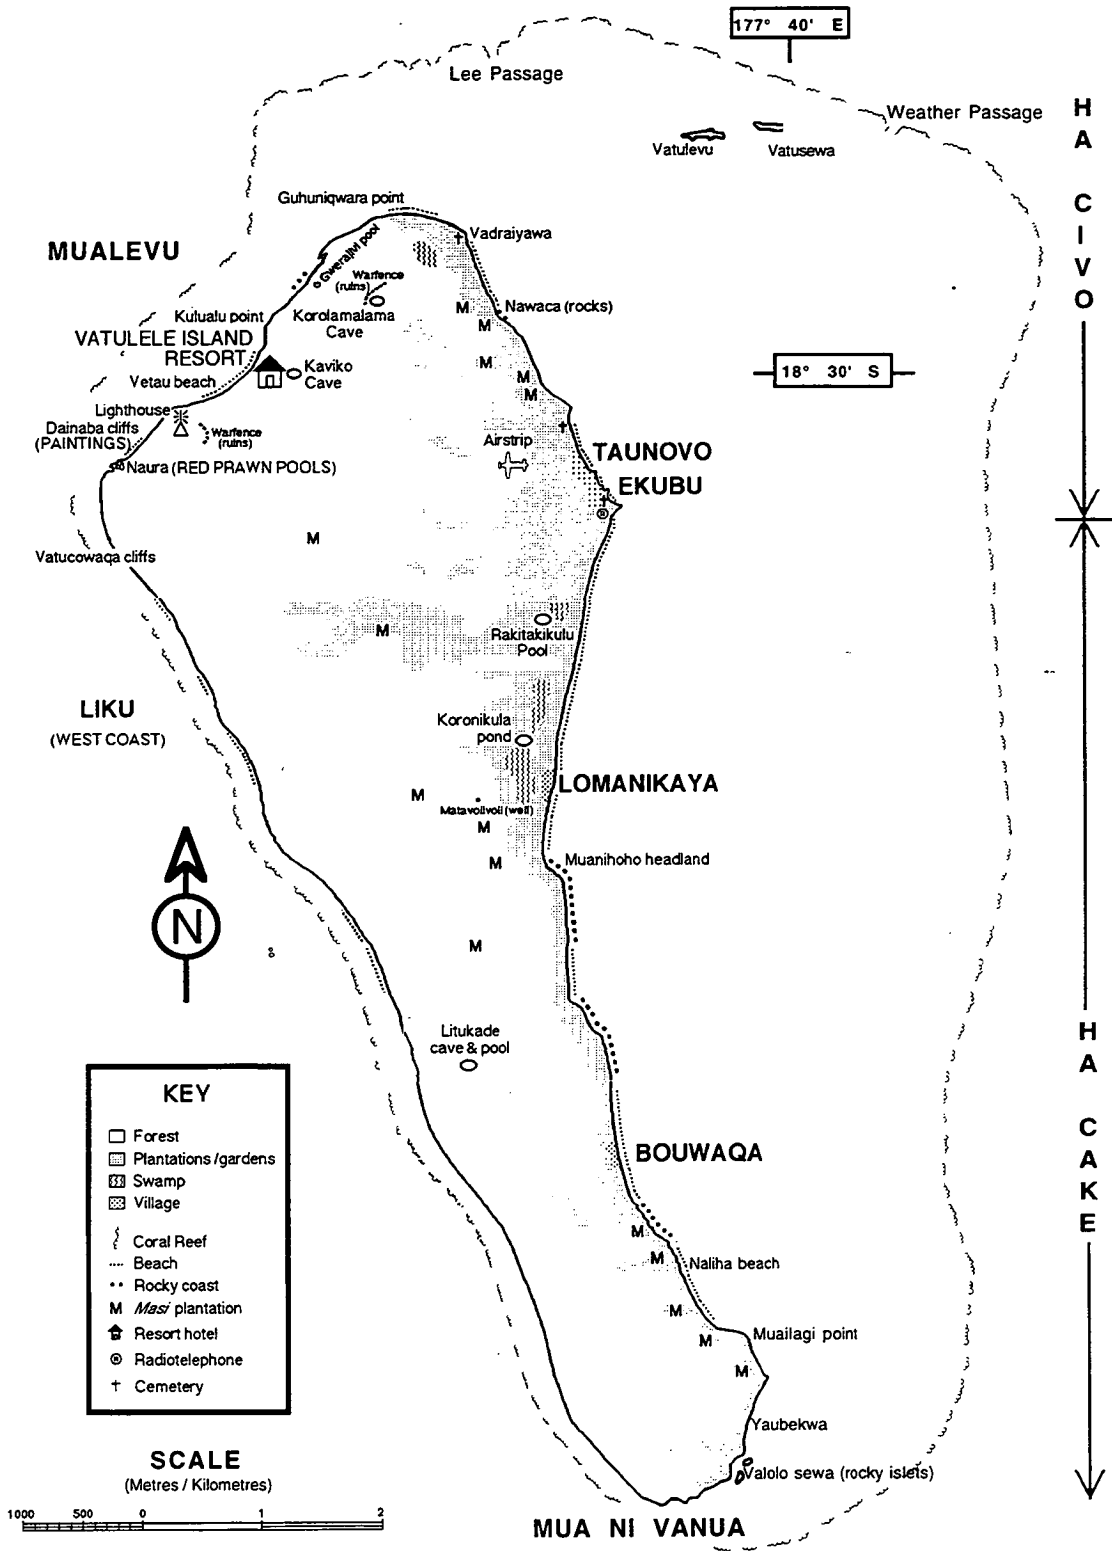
177° 40' E

Lee Passage

Weather Passage

Vatulevu

Vatusewa

HA CIVO

Guhuniqwara point

Vadraiyawa

MUALEVU

Gweraiyi pool

Warfence (ruins)

Nawaca (rocks)

Kulualu point

Korolamalama Cave

VATULELE ISLAND RESORT

Kaviko Cave

18° 30' S

Vetau beach

Lighthouse

Dainaba cliffs (PAINTINGS)

Warfence (ruins)

Airstrip

TAUNOVO

EKUBU

Naura (RED PRAWN POOLS)

M

Vatucowaqa cliffs

M

Rakitakikulu Pool

LIKU

(WEST COAST)

Koronikula pond

LOMANIKAYA

M

Matavolivoli (well)

M

M

Muanihoho headland

M

Litukade cave & pool

HA CAKE

KEY

Forest

Plantations /gardens

Swamp

Village

Coral Reef

Beach

Rocky coast

M *Masi* plantation

Resort hotel

Radiotelephone

Cemetery

BOUWAQA

M

Naliha beach

M

M

Muailagi point

M

Yaubekwa

Valolo sewa (rocky islets)

SCALE

(Metres / Kilometres)

1000 500 0 1 2

MUA NI VANUA